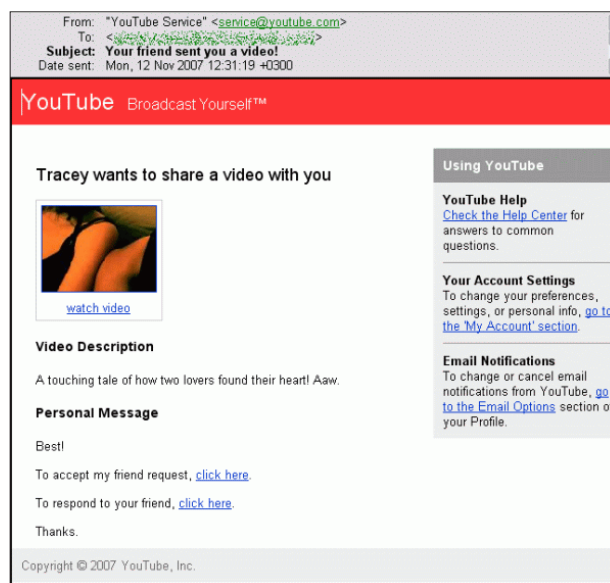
From: "YouTube Service" <service@youtube.com>
To: <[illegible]>
Subject: Your friend sent you a video!
Date sent: Mon, 12 Nov 2007 12:31:19 +0300

YouTube Broadcast Yourself™

Tracey wants to share a video with you

watch video

Video Description

A touching tale of how two lovers found their heart! Aaw.

Personal Message

Best!

To accept my friend request, click here.

To respond to your friend, click here.

Thanks.

Using YouTube

YouTube Help
Check the Help Center for answers to common questions.

Your Account Settings
To change your preferences, settings, or personal info, go to the 'My Account' section.

Email Notifications
To change or cancel email notifications from YouTube, go to the Email Options section of your Profile.

Copyright © 2007 YouTube, Inc.